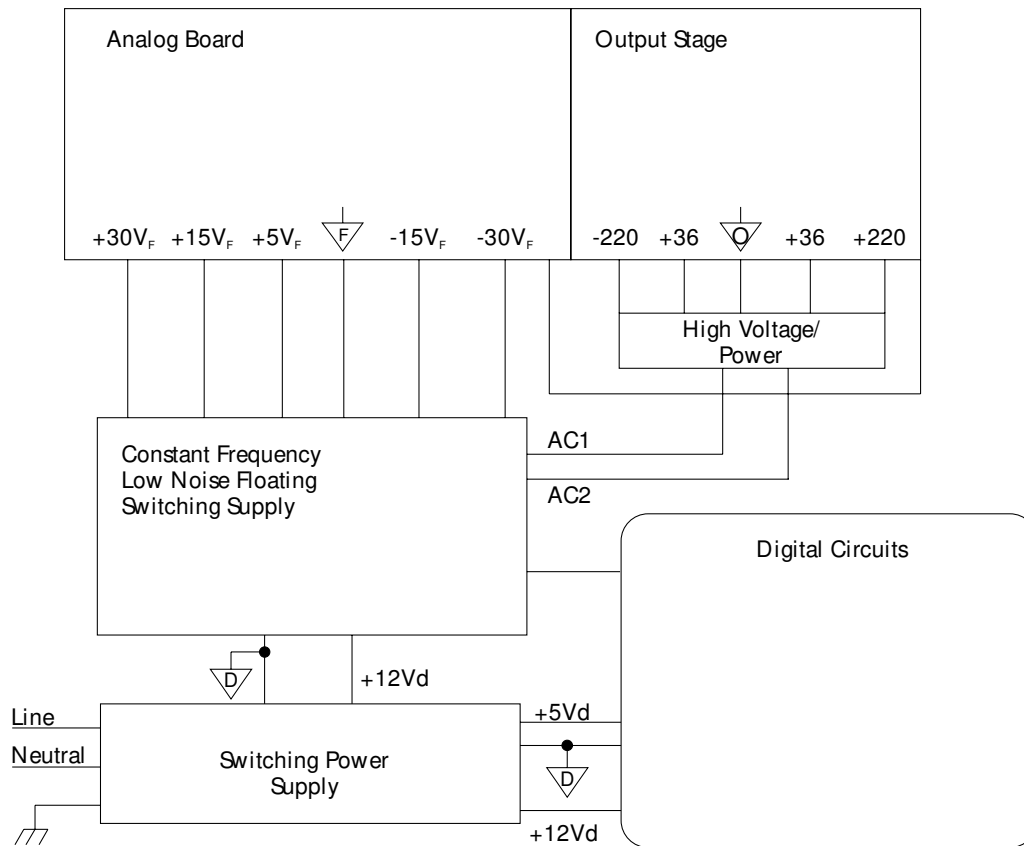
Analog Board

Output Stage

$+30V_F$ $+15V_F$ $+5V_F$ F $-15V_F$ $-30V_F$

-220 +36 O +36 +220

High Voltage/ Power

Constant Frequency Low Noise Floating Switching Supply

AC1

AC2

Digital Circuits

D

+12Vd

Line

Neutral

Switching Power Supply

+5Vd

D

+12Vd